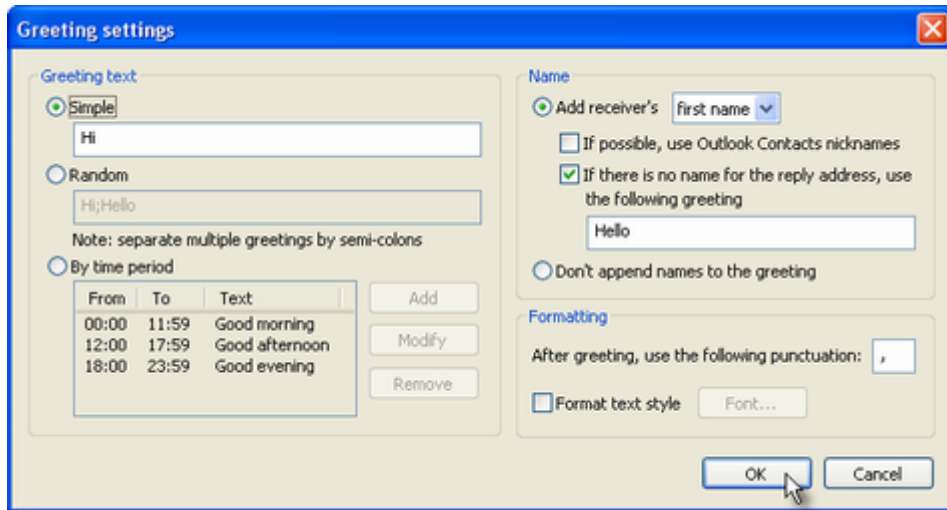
Greeting settings

Greeting text

Simple

Hi

Random

Hi;Hello

Note: separate multiple greetings by semi-colons

By time period

| From | To | Text |
|---|---|---|
| 00:00 | 11:59 | Good morning |
| 12:00 | 17:59 | Good afternoon |
| 18:00 | 23:59 | Good evening |

Add

Modify

Remove

Name

Add receiver's first name

If possible, use Outlook Contacts nicknames

If there is no name for the reply address, use the following greeting

Hello

Don't append names to the greeting

Formatting

After greeting, use the following punctuation: ,

Format text style Font...

OK Cancel